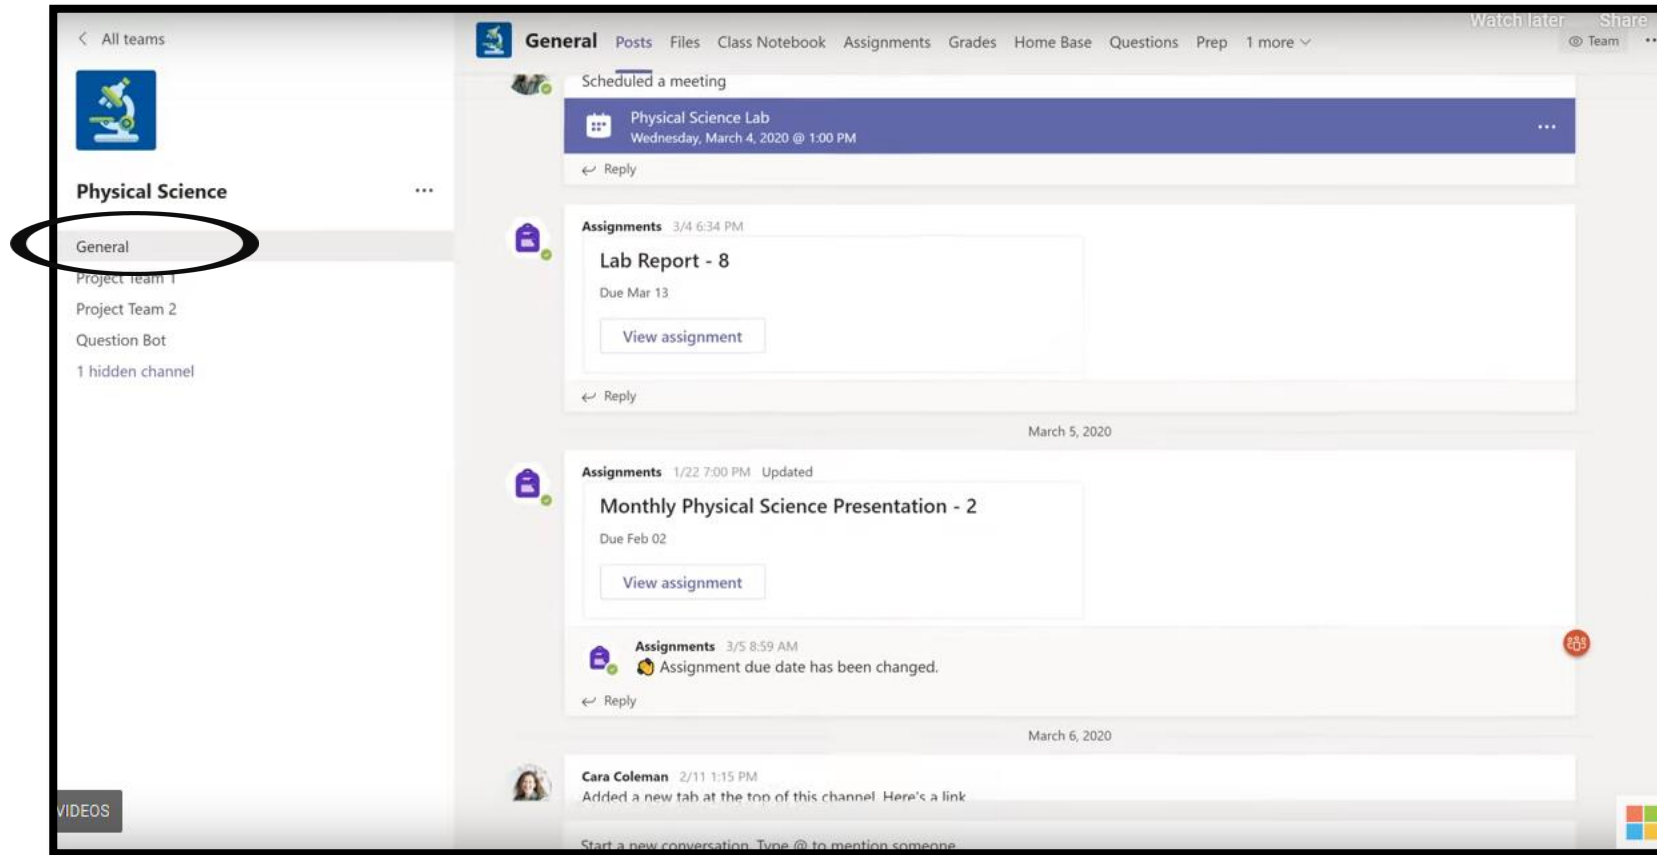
< All teams

Physical Science ...

General
Project Team 1
Project Team 2
Question Bot
1 hidden channel

VIDEOS

General Posts Files Class Notebook Assignments Grades Home Base Questions Prep 1 more

Watch later Share
Team

Scheduled a meeting

Physical Science Lab
Wednesday, March 4, 2020 @ 1:00 PM

Reply

Assignments 3/4 6:34 PM
Lab Report - 8
Due Mar 13
View assignment

Reply

March 5, 2020

Assignments 1/22 7:00 PM Updated
Monthly Physical Science Presentation - 2
Due Feb 02
View assignment

Assignments 3/5 8:59 AM
Assignment due date has been changed.

Reply

March 6, 2020

Cara Coleman 2/11 1:15 PM
Added a new tab at the top of this channel. Here's a link

Start a new conversation. Type @ to mention someone